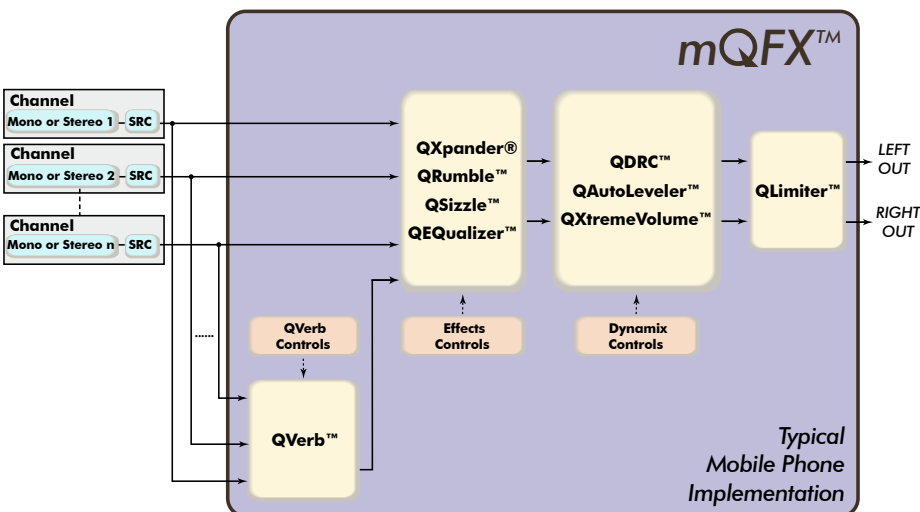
mQFX™

Channel
Mono or Stereo 1 – SRC

Channel
Mono or Stereo 2 – SRC

Channel
Mono or Stereo n – SRC

QXpander®
QRumble™
QSizzle™
QEQualizer™

QDRC™
QAutoLeveler™
QXtremeVolume™

QLimiter™

LEFT OUT

RIGHT OUT

QVerb Controls

Effects Controls

Dynamix Controls

QVerb™

Typical Mobile Phone Implementation